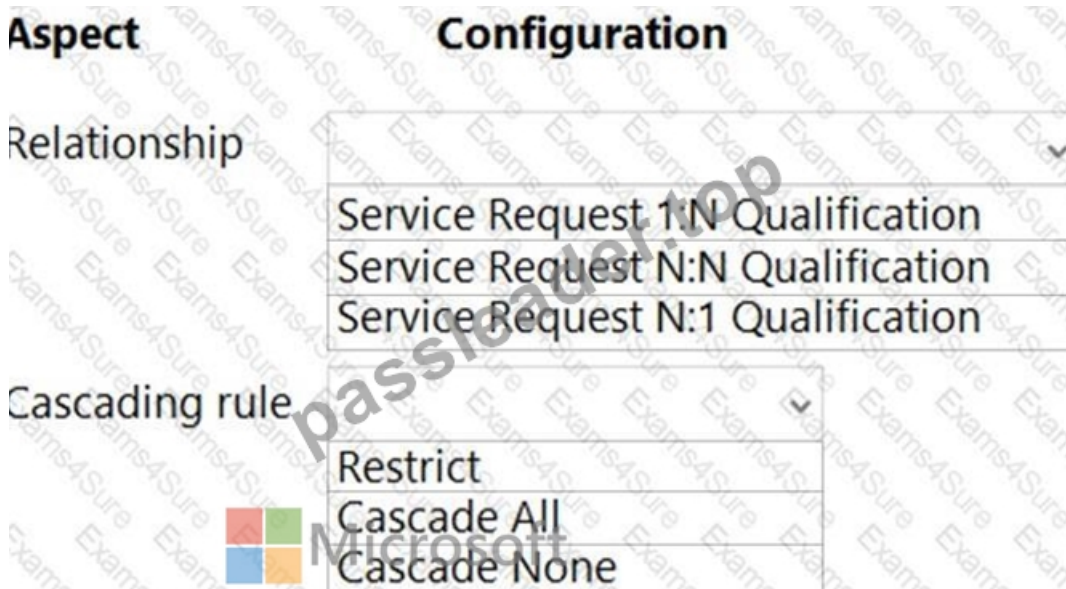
| Aspect | Configuration |
|---|---|
| Relationship | Service Request 1:N Qualification<br>Service Request N:N Qualification<br>Service Request N:1 Qualification |
| Cascading rule | Restrict<br>Cascade All<br>Cascade None |

passleader.top

Microsoft

Exams4Sure